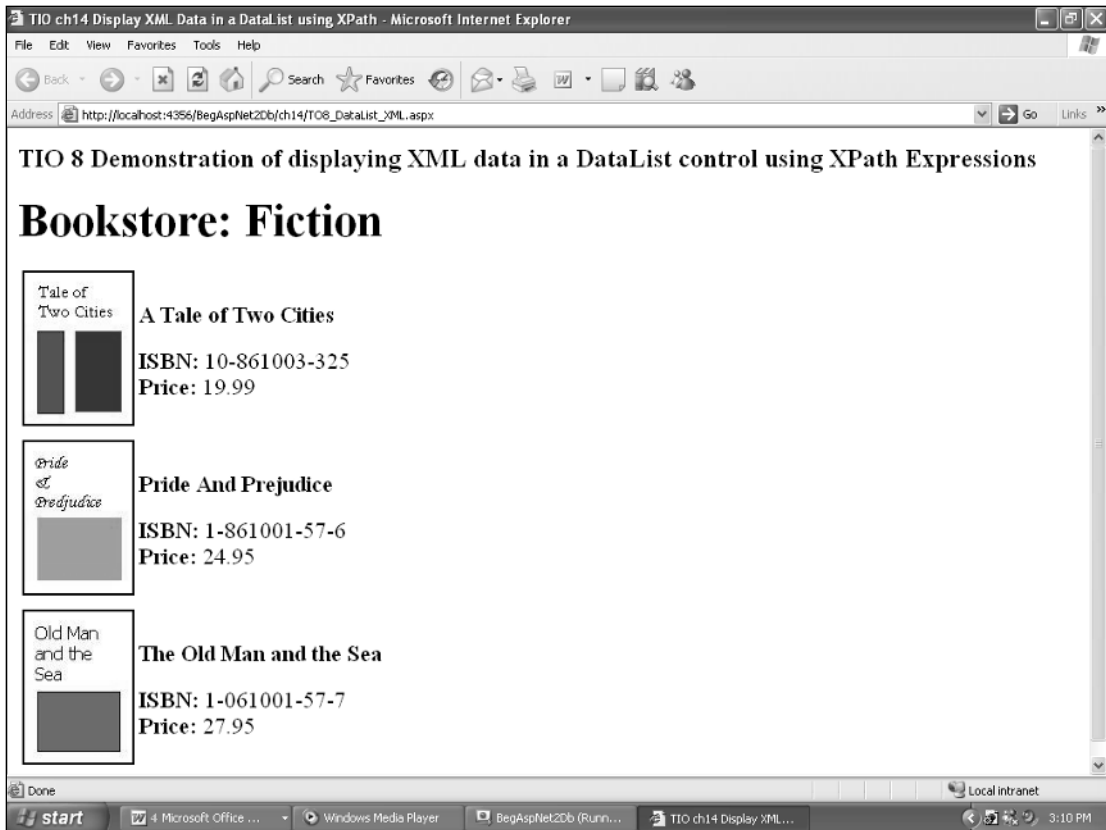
TIO ch14 Display XML Data in a DataList using XPath - Microsoft Internet Explorer

File Edit View Favorites Tools Help

Back Search Favorites

Address http://localhost:4356/BegAspNet2Db/ch14/TO8_DataList_XML.aspx Go Links »

TIO 8 Demonstration of displaying XML data in a DataList control using XPath Expressions

Bookstore: Fiction

Tale of Two Cities

A Tale of Two Cities

ISBN: 10-861003-325
Price: 19.99

Pride & Predjudice

Pride And Prejudice

ISBN: 1-861001-57-6
Price: 24.95

Old Man and the Sea

The Old Man and the Sea

ISBN: 1-061001-57-7
Price: 27.95

Done Local intranet

start 4 Microsoft Office ... Windows Media Player BegAspNet2Db (Runn... TIO ch14 Display XML... 3:10 PM